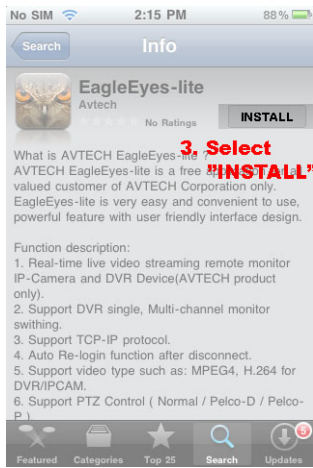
No SIM 2:15 PM 88%

Search Info

EagleEyes-lite
Avtech
No Ratings
INSTALL

3. Select "INSTALL"

What is AVTECH EagleEyes-lite ?
AVTECH EagleEyes-lite is a free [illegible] valued customer of AVTECH Corporation only. EagleEyes-lite is very easy and convenient to use, powerful feature with user friendly interface design.

Function description:
1. Real-time live video streaming remote monitor IP-Camera and DVR Device(AVTECH product only).
2. Support DVR single, Multi-channel monitor swithing.
3. Support TCP-IP protocol.
4. Auto Re-login function after disconnect.
5. Support video type such as: MPEG4, H.264 for DVR/IPCAM.
6. Support PTZ Control ( Normal / Pelco-D / Pelco-P )

Featured Categories Top 25 Search Updates 5